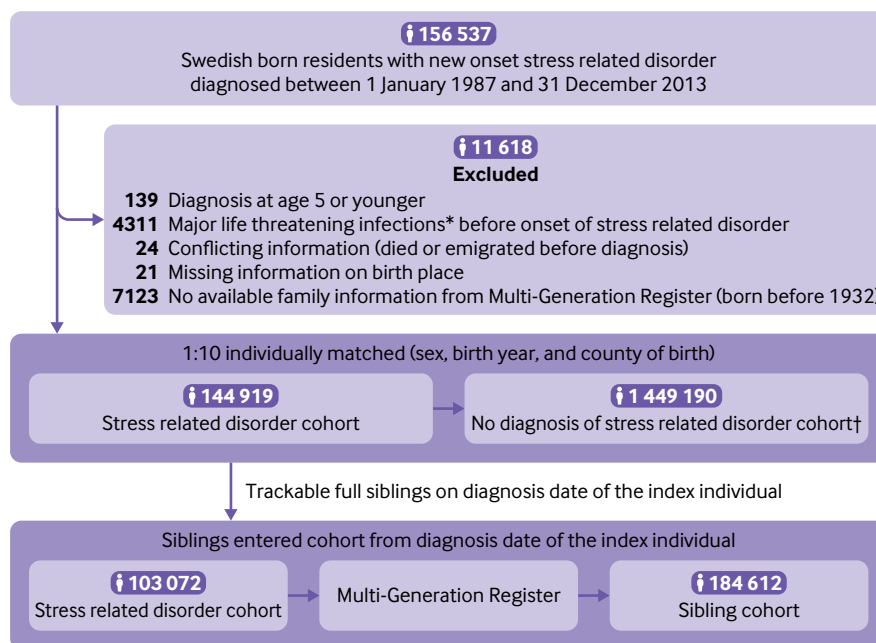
156 537
Swedish born residents with new onset stress related disorder diagnosed between 1 January 1987 and 31 December 2013

11 618
Excluded
139 Diagnosis at age 5 or younger
4311 Major life threatening infections* before onset of stress related disorder
24 Conflicting information (died or emigrated before diagnosis)
21 Missing information on birth place
7123 No available family information from Multi-Generation Register (born before 1932)

1:10 individually matched (sex, birth year, and county of birth)

144 919
Stress related disorder cohort

1 449 190
No diagnosis of stress related disorder cohort†

Trackable full siblings on diagnosis date of the index individual

Siblings entered cohort from diagnosis date of the index individual

103 072
Stress related disorder cohort

Multi-Generation Register

184 612
Sibling cohort